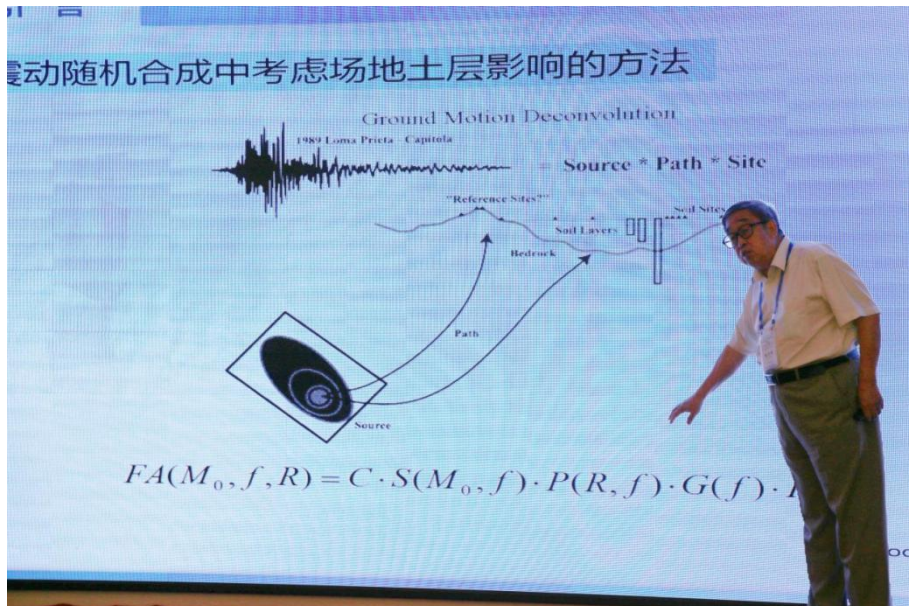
震动随机合成中考虑场地土层影响的方法

Ground Motion Deconvolution

1989 Loma Prieta - Capitola

= Source * Path * Site

"Reference Sites?"

Soil Layers

Soil Sites

Bedrock

Path

Source

$FA(M_0, f, R) = C \cdot S(M_0, f) \cdot P(R, f) \cdot G(f) \cdot$ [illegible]